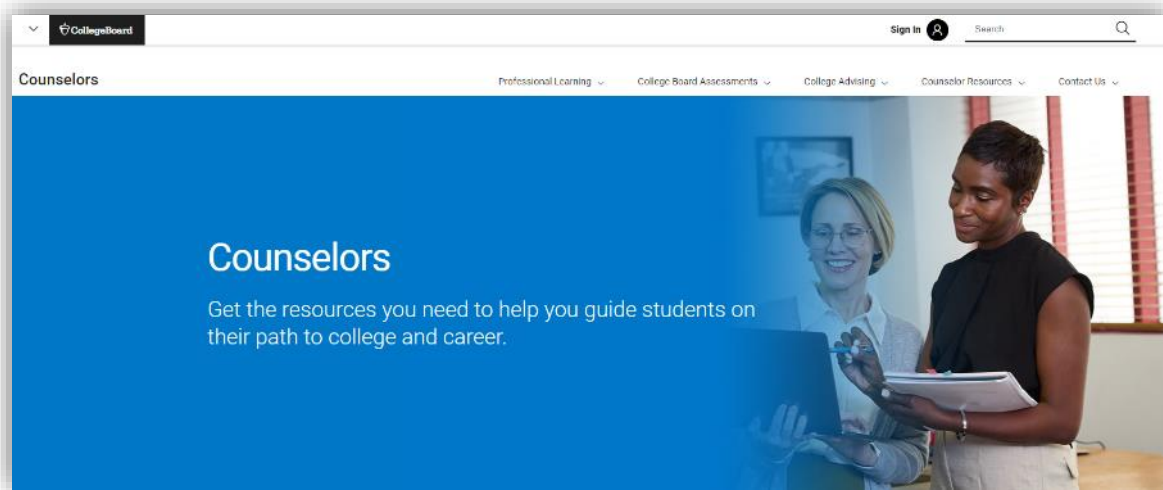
CollegeBoard

Sign In

Search

Counselors

Professional Learning

College Board Assessments

College Advising

Counselor Resources

Contact Us

Counselors

Get the resources you need to help you guide students on their path to college and career.